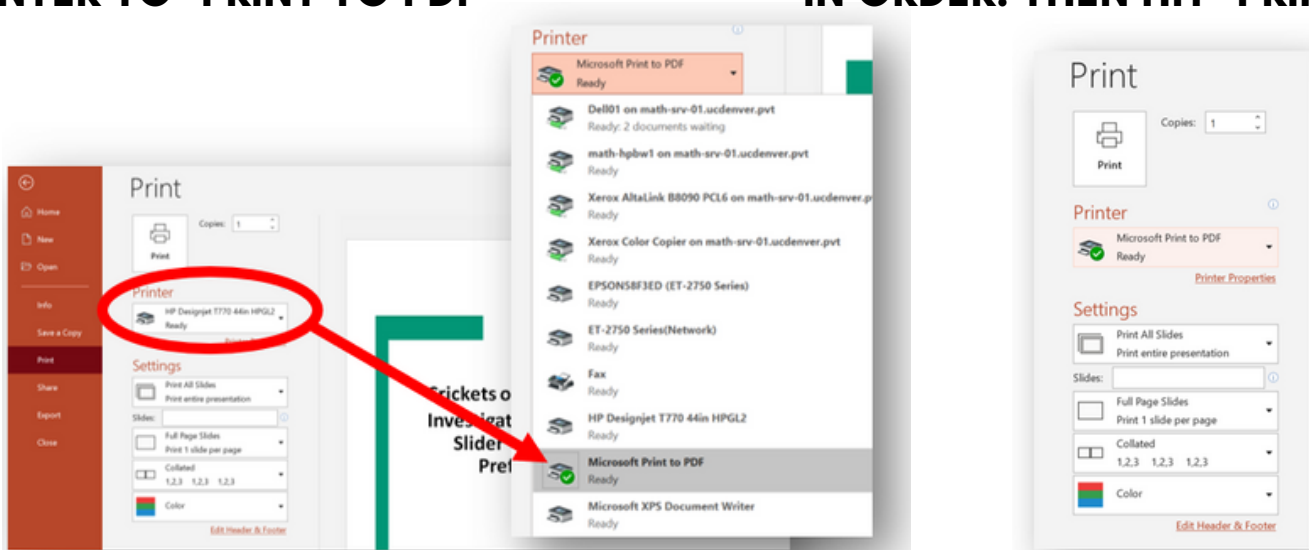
NTER TO "PRINT TO PDF." IN ORDER. THEN HIT "PRI

Home
New
Open
Info
Save a Copy
Print
Share
Export
Close

Print
Copies: 1
Print
Printer
HP Designjet T770 44in HPGL2
Ready
Settings
Print All Slides
Print entire presentation
Slides:
Full Page Slides
Print 1 slide per page
Collated
1,2,3 1,2,3 1,2,3
Color
Edit Header & Footer

Crickets o
Investigat
Slider
Pref

Printer
Microsoft Print to PDF
Ready
Dell01 on math-srv-01.ucdenver.pvt
Ready: 2 documents waiting
math-hpbw1 on math-srv-01.ucdenver.pvt
Ready
Xerox AltaLink B8090 PCL6 on math-srv-01.ucdenver.p
Ready
Xerox Color Copier on math-srv-01.ucdenver.pvt
Ready
EPSON58F3ED (ET-2750 Series)
Ready
ET-2750 Series(Network)
Ready
Fax
Ready
HP Designjet T770 44in HPGL2
Ready
Microsoft Print to PDF
Ready
Microsoft XPS Document Writer
Ready

Print
Copies: 1
Print
Printer
Microsoft Print to PDF
Ready
Printer Properties
Settings
Print All Slides
Print entire presentation
Slides:
Full Page Slides
Print 1 slide per page
Collated
1,2,3 1,2,3 1,2,3
Color
Edit Header & Footer